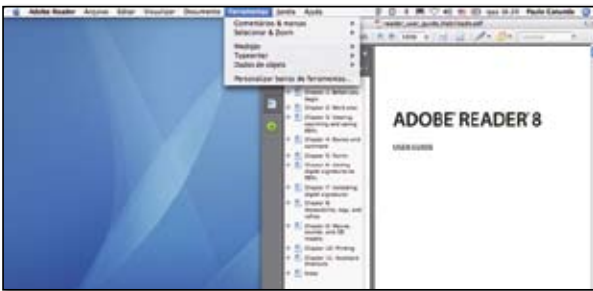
Adobe Reader Arquivo Editar Visualizar Documento Ferramentas Janela Ajuda

qua 16:20 Paulo Camunda

reader_user_guide.mac.book.pdf

Comentários & marcas
Selecionar & Zoom

Medição
Typewriter
Dados de objeto

Personalizar barras de ferramentas...

Chapter 3: Selecting text
Chapter 4: Working with...
Chapter 5: Opening, searching and saving PDFs
Chapter 6: Forms and comments
Chapter 5: Forms
Chapter 6: Viewing digital signatures in PDFs
Chapter 7: Validating digital signatures
Chapter 8: Accessibility, tags, and reflow
Chapter 9: Movies, sounds, and 3D models
Chapter 10: Printing
Chapter 11: Keyboard shortcuts
Index

ADOBE READER 8

USER GUIDE